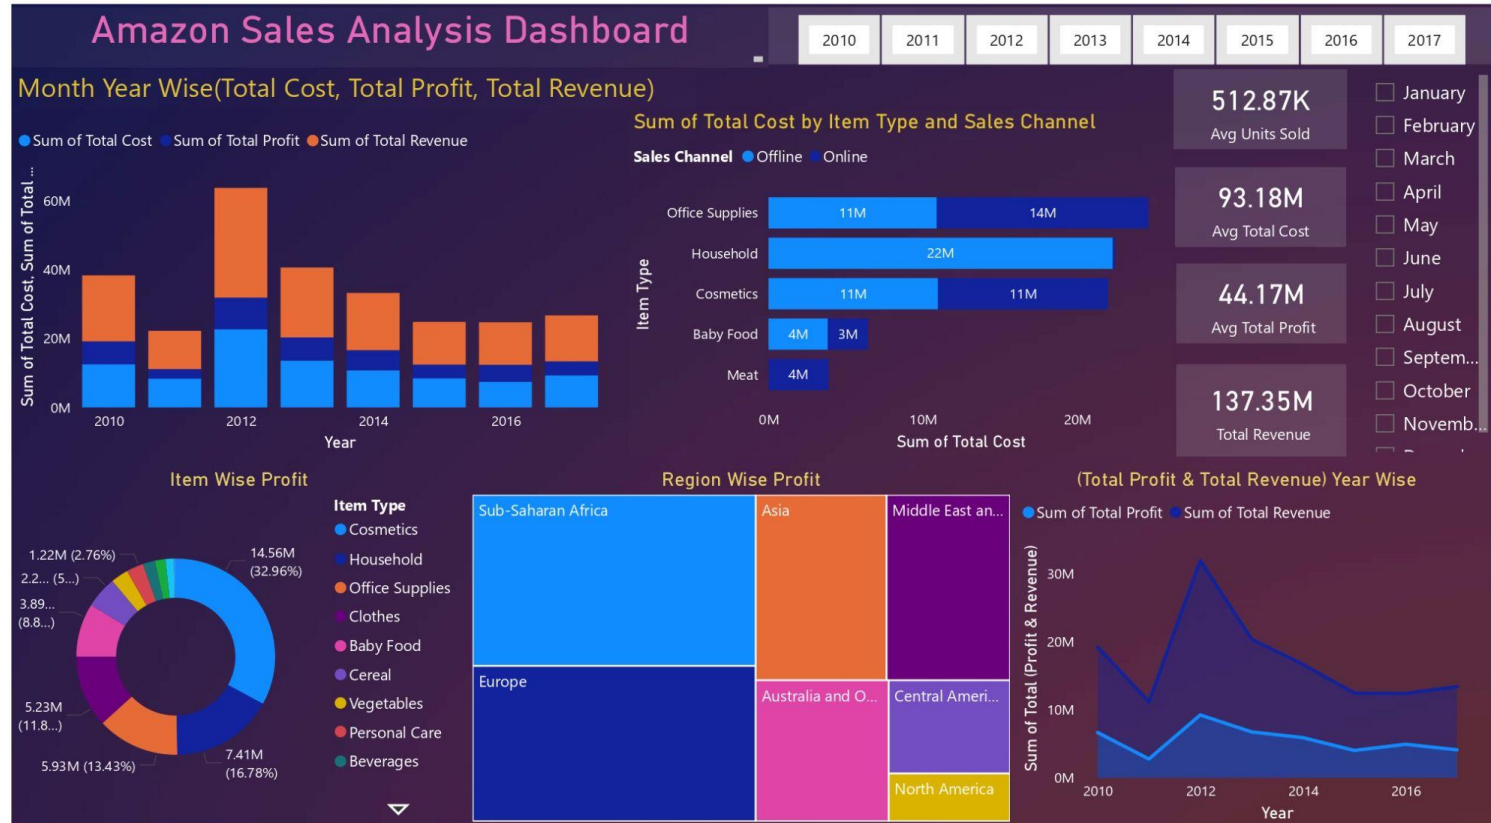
Amazon Sales Analysis Dashboard

2010 2011 2012 2013 2014 2015 2016 2017

Month Year Wise(Total Cost, Total Profit, Total Revenue)

Sum of Total Cost Sum of Total Profit Sum of Total Revenue

Sum of Total Cost, Sum of Total ...

60M
40M
20M
0M

2010 2012 2014 2016

Year

Sum of Total Cost by Item Type and Sales Channel

Sales Channel Offline Online

Item Type

| Item Type | Offline | Online |
|---|---|---|
| Office Supplies | 11M | 14M |
| Household | 22M | |
| Cosmetics | 11M | 11M |
| Baby Food | 4M | 3M |
| Meat | 4M | |

0M 10M 20M

Sum of Total Cost

512.87K
Avg Units Sold

93.18M
Avg Total Cost

44.17M
Avg Total Profit

137.35M
Total Revenue

January
February
March
April
May
June
July
August
Septem...
October
Novemb...

Item Wise Profit

1.22M (2.76%)
2.2... (5...)
3.89... (8.8...)
5.23M (11.8...)
5.93M (13.43%)
14.56M (32.96%)
7.41M (16.78%)

Item Type
Cosmetics
Household
Office Supplies
Clothes
Baby Food
Cereal
Vegetables
Personal Care
Beverages

Region Wise Profit

Sub-Saharan Africa
Asia
Middle East an...
Europe
Australia and O...
Central Ameri...
North America

(Total Profit & Total Revenue) Year Wise

Sum of Total Profit Sum of Total Revenue

Sum of Total (Profit & Revenue)

30M
20M
10M
0M

2010 2012 2014 2016

Year